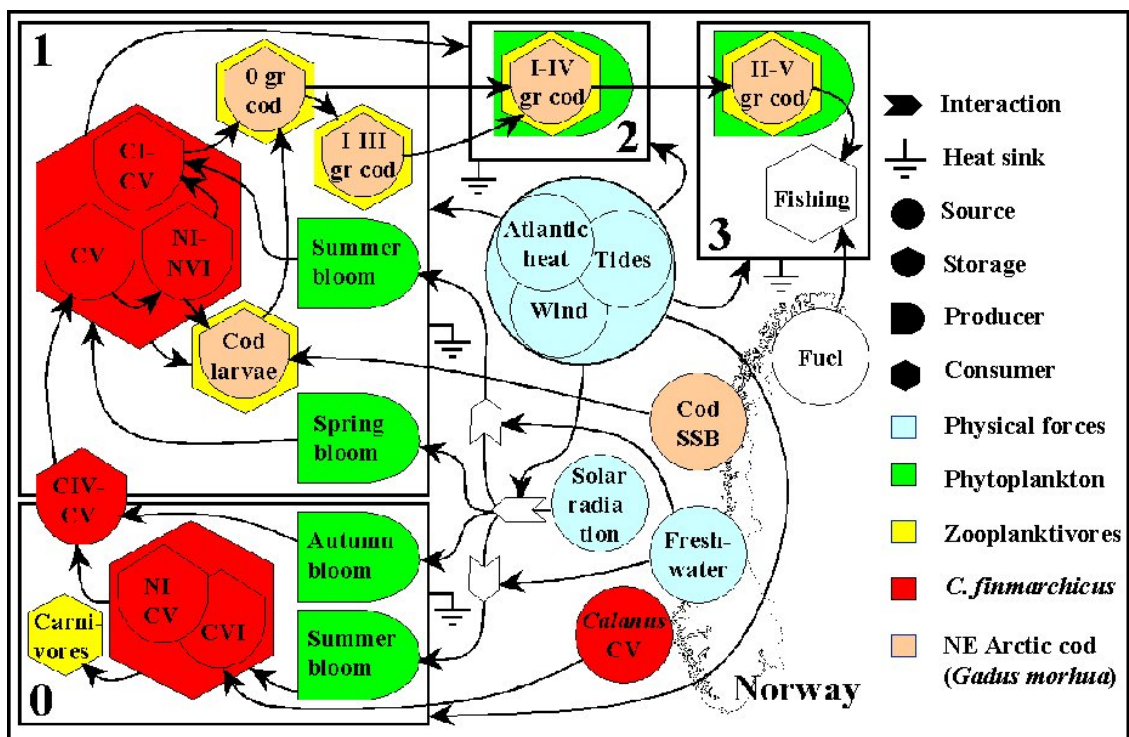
1

0 gr cod

I III gr cod

CI-CV

CV

NI-NVI

Summer bloom

Cod larvae

Spring bloom

CIV-CV

2

I-IV gr cod

3

II-V gr cod

Fishing

Atlantic heat

Tides

Wind

Fuel

Cod SSB

Solar radiation

Fresh-water

Calanus CV

0

Autumn bloom

Summer bloom

NI CV

CVI

Carni-vores

Norway

Interaction

Heat sink

Source

Storage

Producer

Consumer

Physical forces

Phytoplankton

Zooplanktivores

C. finmarchicus

NE Arctic cod (Gadus morhua)